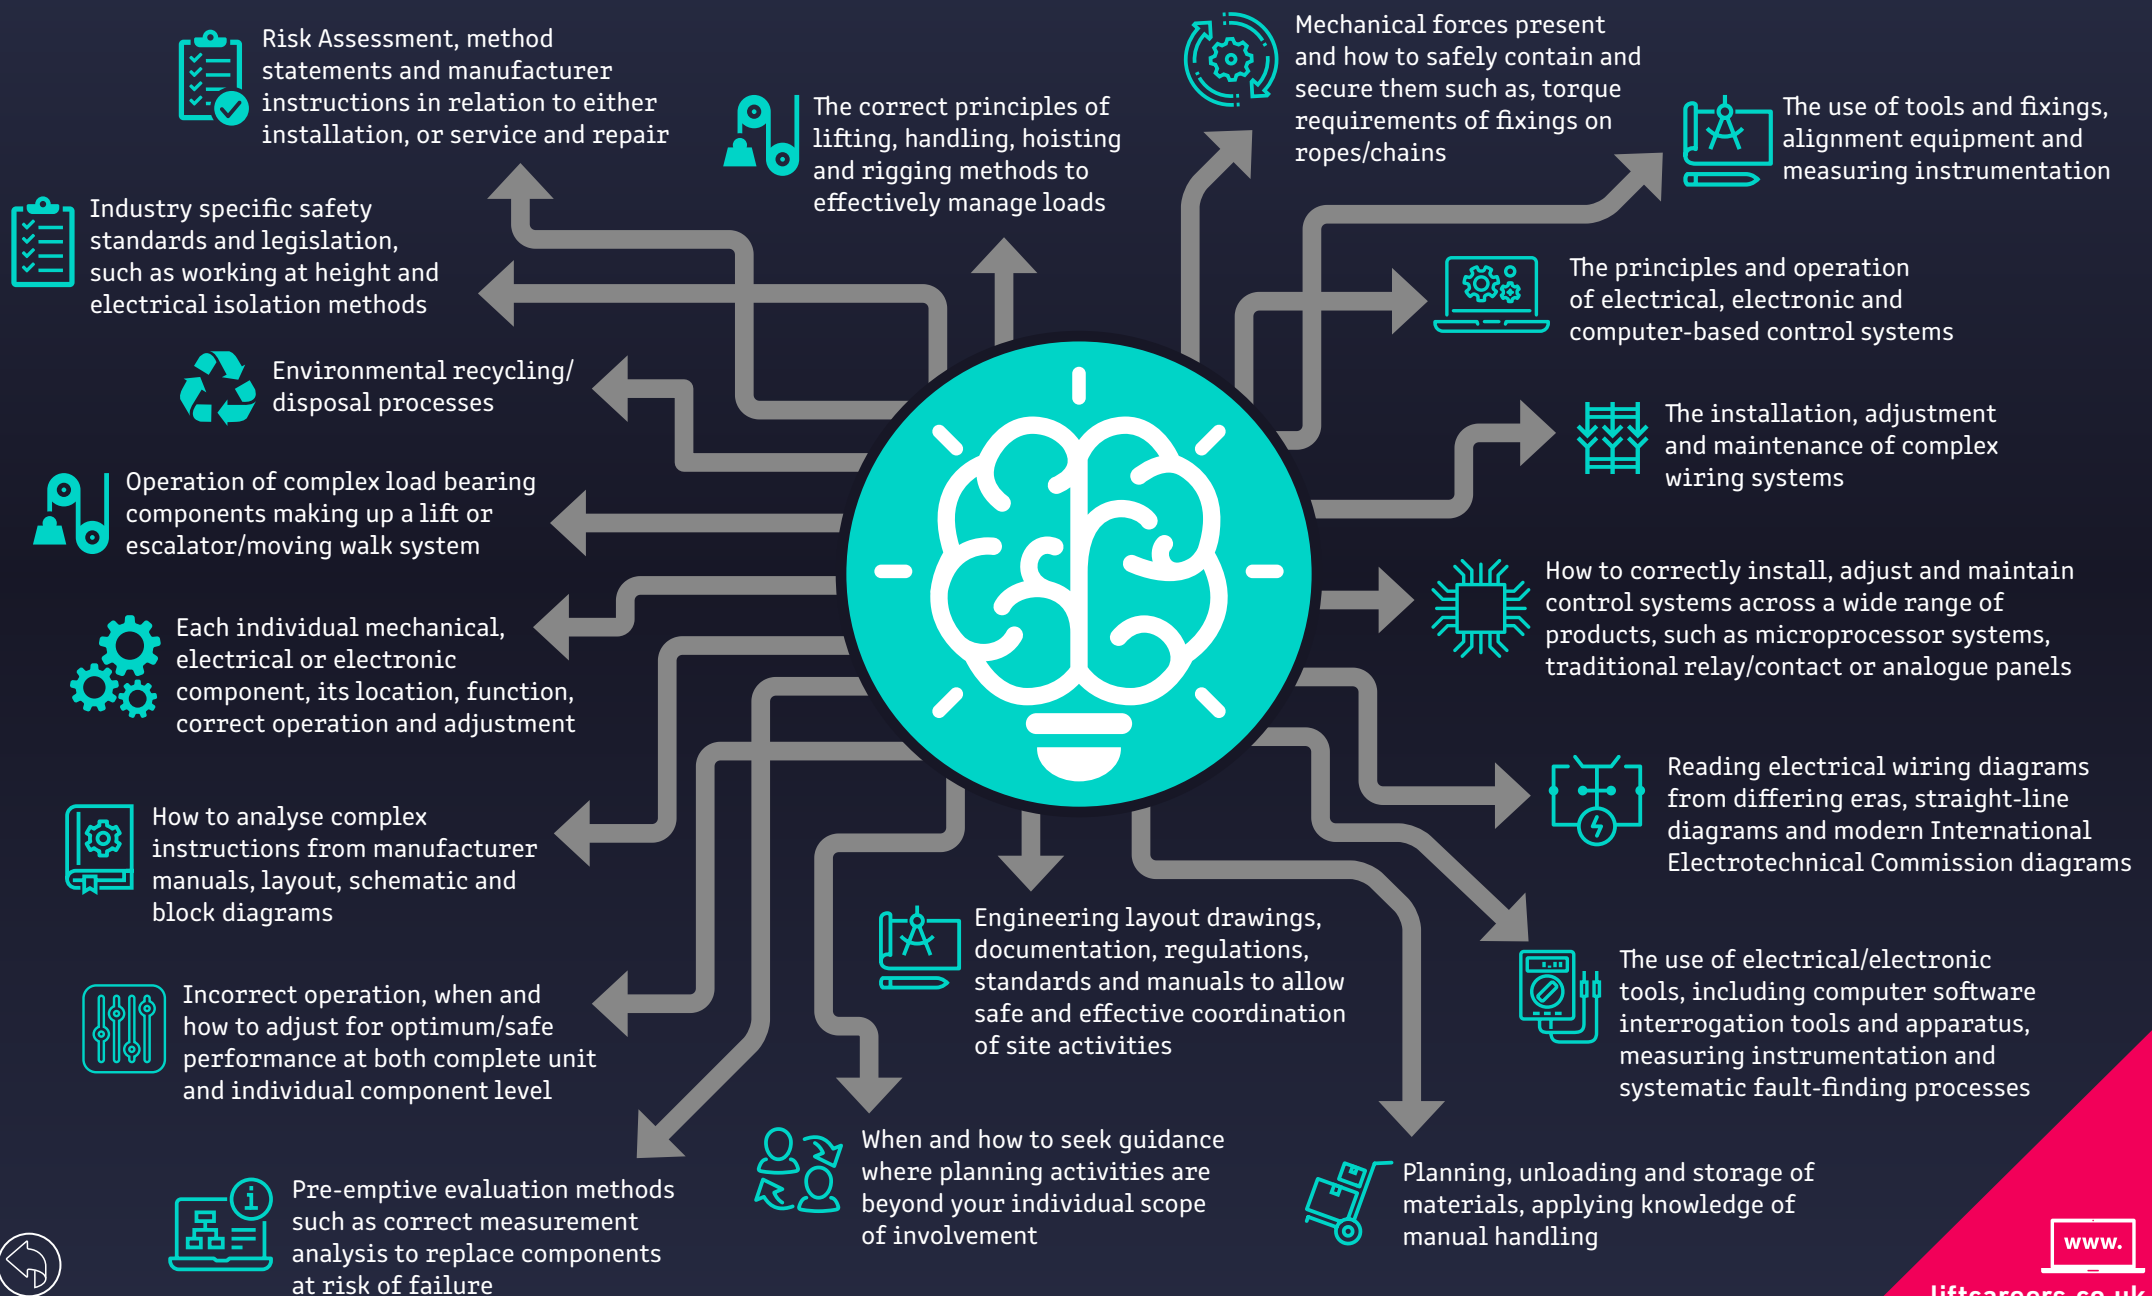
Risk Assessment, method statements and manufacturer instructions in relation to either installation, or service and repair

The correct principles of lifting, handling, hoisting and rigging methods to effectively manage loads

Mechanical forces present and how to safely contain and secure them such as, torque requirements of fixings on ropes/chains

The use of tools and fixings, alignment equipment and measuring instrumentation

Industry specific safety standards and legislation, such as working at height and electrical isolation methods

The principles and operation of electrical, electronic and computer-based control systems

Environmental recycling/ disposal processes

The installation, adjustment and maintenance of complex wiring systems

Operation of complex load bearing components making up a lift or escalator/moving walk system

How to correctly install, adjust and maintain control systems across a wide range of products, such as microprocessor systems, traditional relay/contact or analogue panels

Each individual mechanical, electrical or electronic component, its location, function, correct operation and adjustment

Reading electrical wiring diagrams from differing eras, straight-line diagrams and modern International Electrotechnical Commission diagrams

How to analyse complex instructions from manufacturer manuals, layout, schematic and block diagrams

Engineering layout drawings, documentation, regulations, standards and manuals to allow safe and effective coordination of site activities

The use of electrical/electronic tools, including computer software interrogation tools and apparatus, measuring instrumentation and systematic fault-finding processes

Incorrect operation, when and how to adjust for optimum/safe performance at both complete unit and individual component level

When and how to seek guidance where planning activities are beyond your individual scope of involvement

Planning, unloading and storage of materials, applying knowledge of manual handling

Pre-emptive evaluation methods such as correct measurement analysis to replace components at risk of failure

www.

liftcareers.co.uk